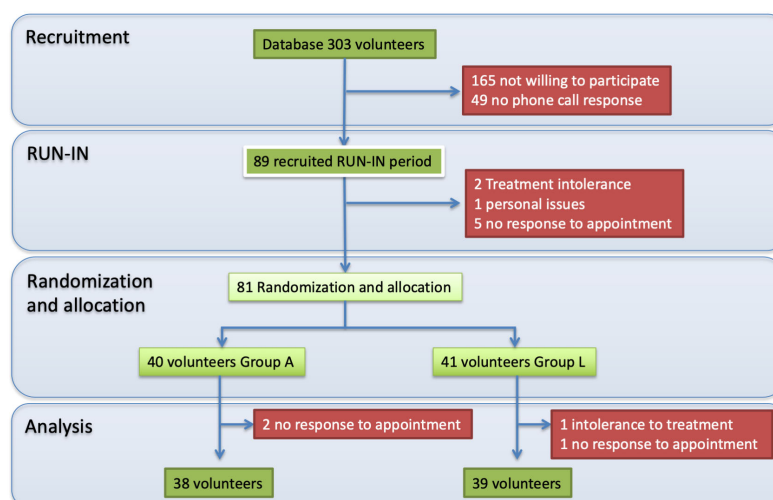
Recruitment

Database 303 volunteers

165 not willing to participate
49 no phone call response

RUN-IN

89 recruited RUN-IN period

2 Treatment intolerance
1 personal issues
5 no response to appointment

Randomization and allocation

81 Randomization and allocation

40 volunteers Group A

41 volunteers Group L

Analysis

2 no response to appointment

1 intolerance to treatment
1 no response to appointment

38 volunteers

39 volunteers